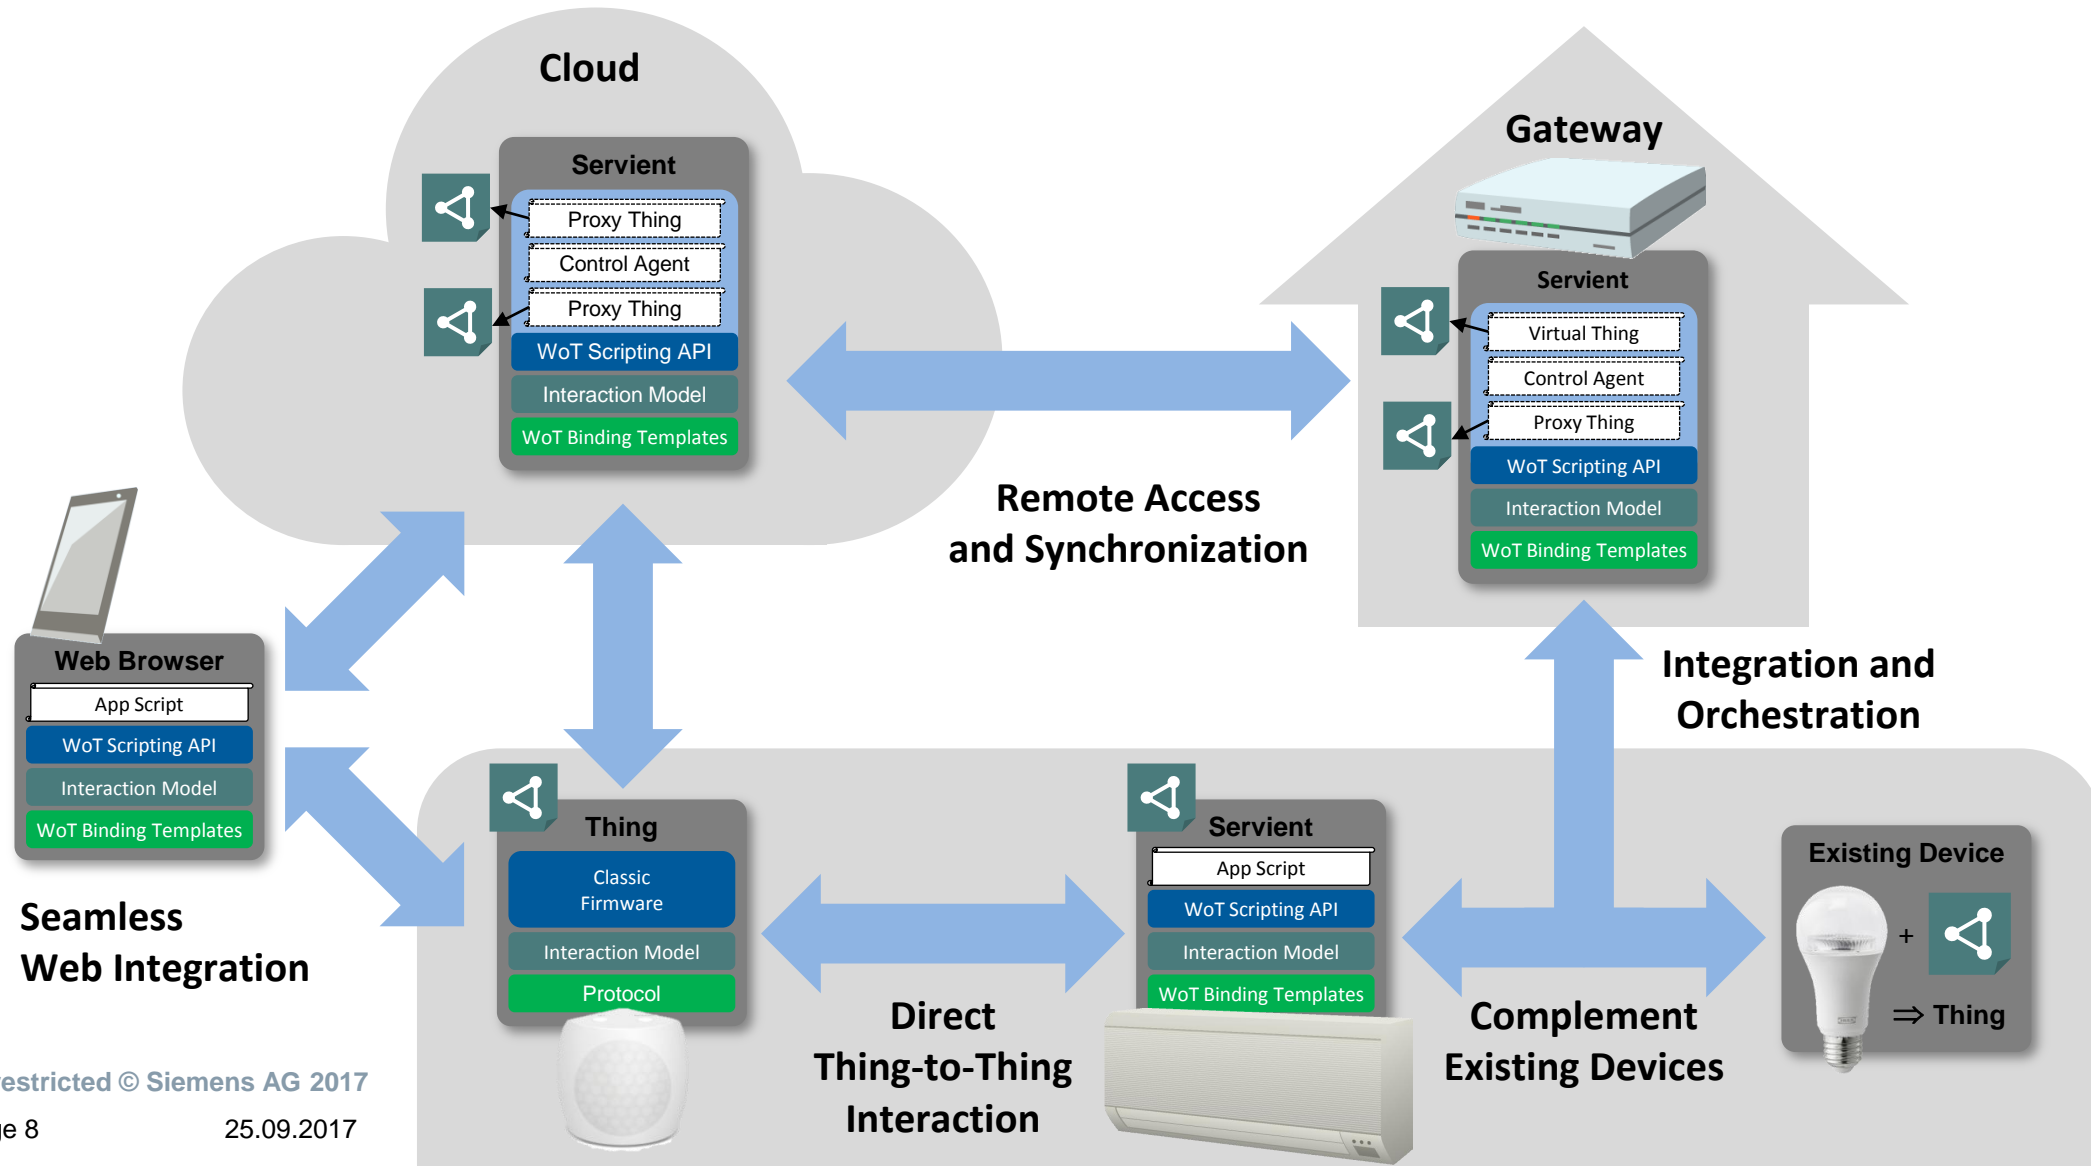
Cloud

Servient

Proxy Thing

Control Agent

Proxy Thing

WoT Scripting API

Interaction Model

WoT Binding Templates

Gateway

Servient

Virtual Thing

Control Agent

Proxy Thing

WoT Scripting API

Interaction Model

WoT Binding Templates

Remote Access and Synchronization

Web Browser

App Script

WoT Scripting API

Interaction Model

WoT Binding Templates

Integration and Orchestration

Seamless Web Integration

Thing

Classic Firmware

Interaction Model

Protocol

Servient

App Script

WoT Scripting API

Interaction Model

WoT Binding Templates

Existing Device

+

⇒ Thing

Direct Thing-to-Thing Interaction

Complement Existing Devices

estricted © Siemens AG 2017

e 8 25.09.2017